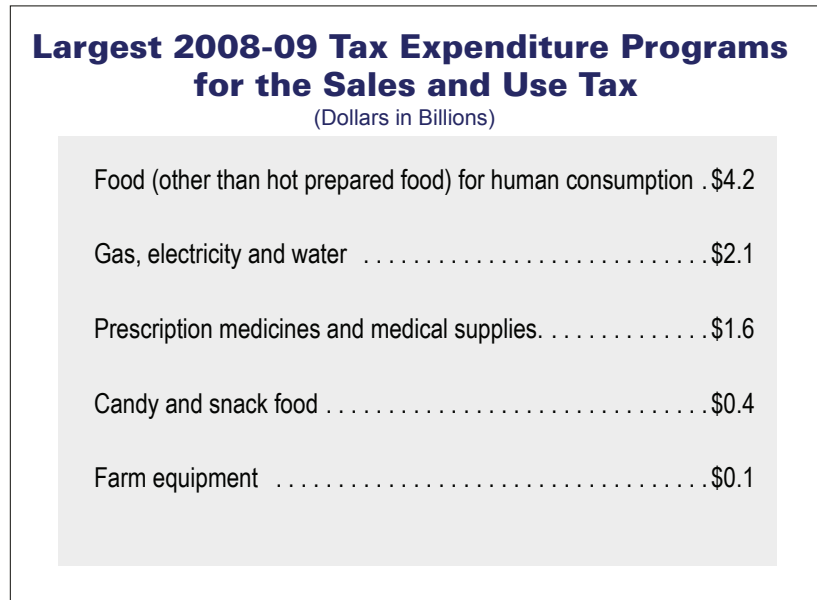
Largest 2008-09 Tax Expenditure Programs for the Sales and Use Tax
(Dollars in Billions)

Food (other than hot prepared food) for human consumption . $4.2

Gas, electricity and water . . . . . . . . . . . . . . . . . . . . . . . . . . . . . $2.1

Prescription medicines and medical supplies. . . . . . . . . . . . . . $1.6

Candy and snack food . . . . . . . . . . . . . . . . . . . . . . . . . . . . . . . $0.4

Farm equipment . . . . . . . . . . . . . . . . . . . . . . . . . . . . . . . . . . . $0.1